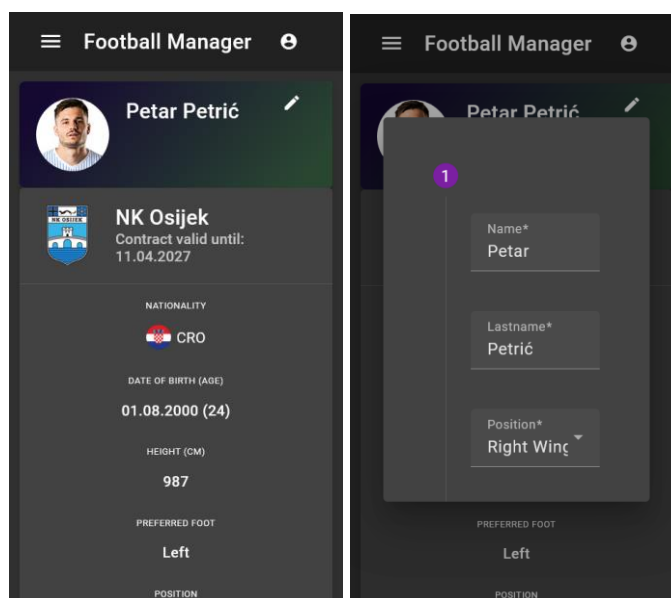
Football Manager

Petar Petrić

NK OSIJEK

NK Osijek
Contract valid until: 11.04.2027

NATIONALITY

CRO

DATE OF BIRTH (AGE)

01.08.2000 (24)

HEIGHT (CM)

987

PREFERRED FOOT

Left

POSITION

Football Manager

Petar Petrić

1

Name*
Petar

Lastname*
Petrić

Position*
Right Winc

PREFERRED FOOT

Left

POSITION